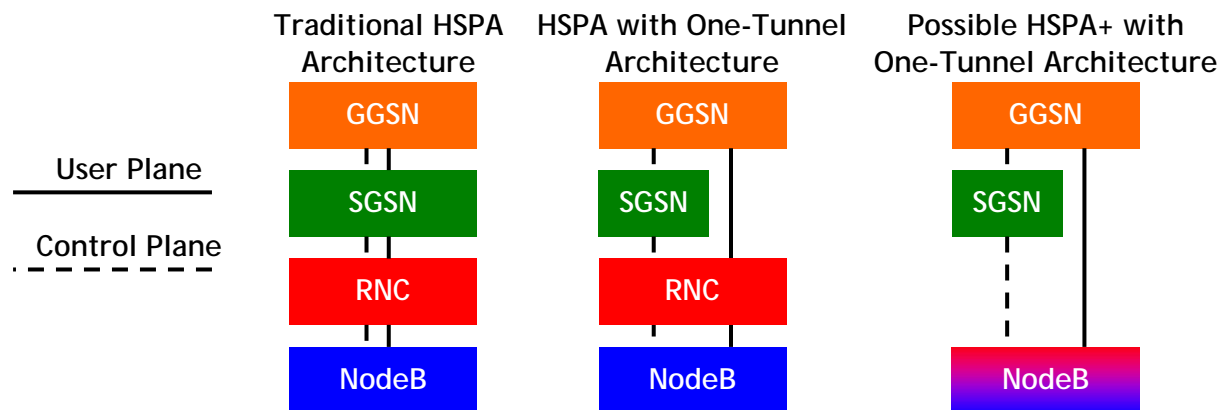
User Plane

Control Plane

Traditional HSPA Architecture

GGSN

SGSN

RNC

NodeB

HSPA with One-Tunnel Architecture

GGSN

SGSN

RNC

NodeB

Possible HSPA+ with One-Tunnel Architecture

GGSN

SGSN

NodeB